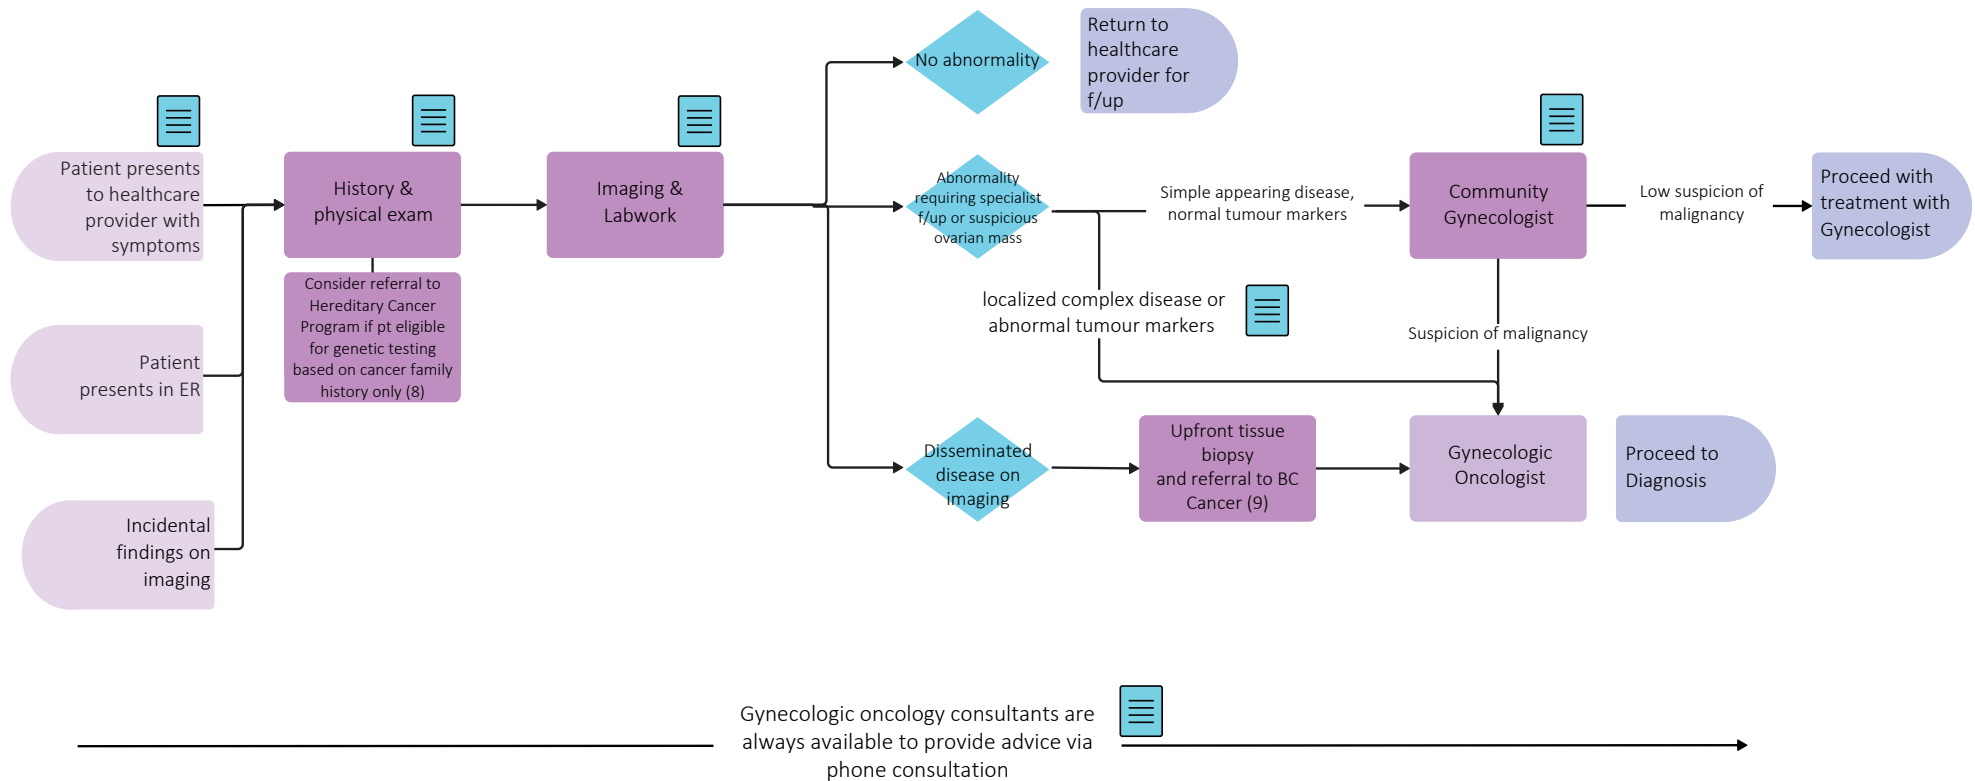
Patient presents to healthcare provider with symptoms

Patient presents in ER

Incidental findings on imaging

History & physical exam

Consider referral to Hereditary Cancer Program if pt eligible for genetic testing based on cancer family history only (8)

Imaging & Labwork

No abnormality

Return to healthcare provider for f/up

Abnormality requiring specialist f/up or suspicious ovarian mass

Simple appearing disease, normal tumour markers

Community Gynecologist

Low suspicion of malignancy

Proceed with treatment with Gynecologist

localized complex disease or abnormal tumour markers

Suspicion of malignancy

Disseminated disease on imaging

Upfront tissue biopsy and referral to BC Cancer (9)

Gynecologic Oncologist

Proceed to Diagnosis

Gynecologic oncology consultants are always available to provide advice via phone consultation